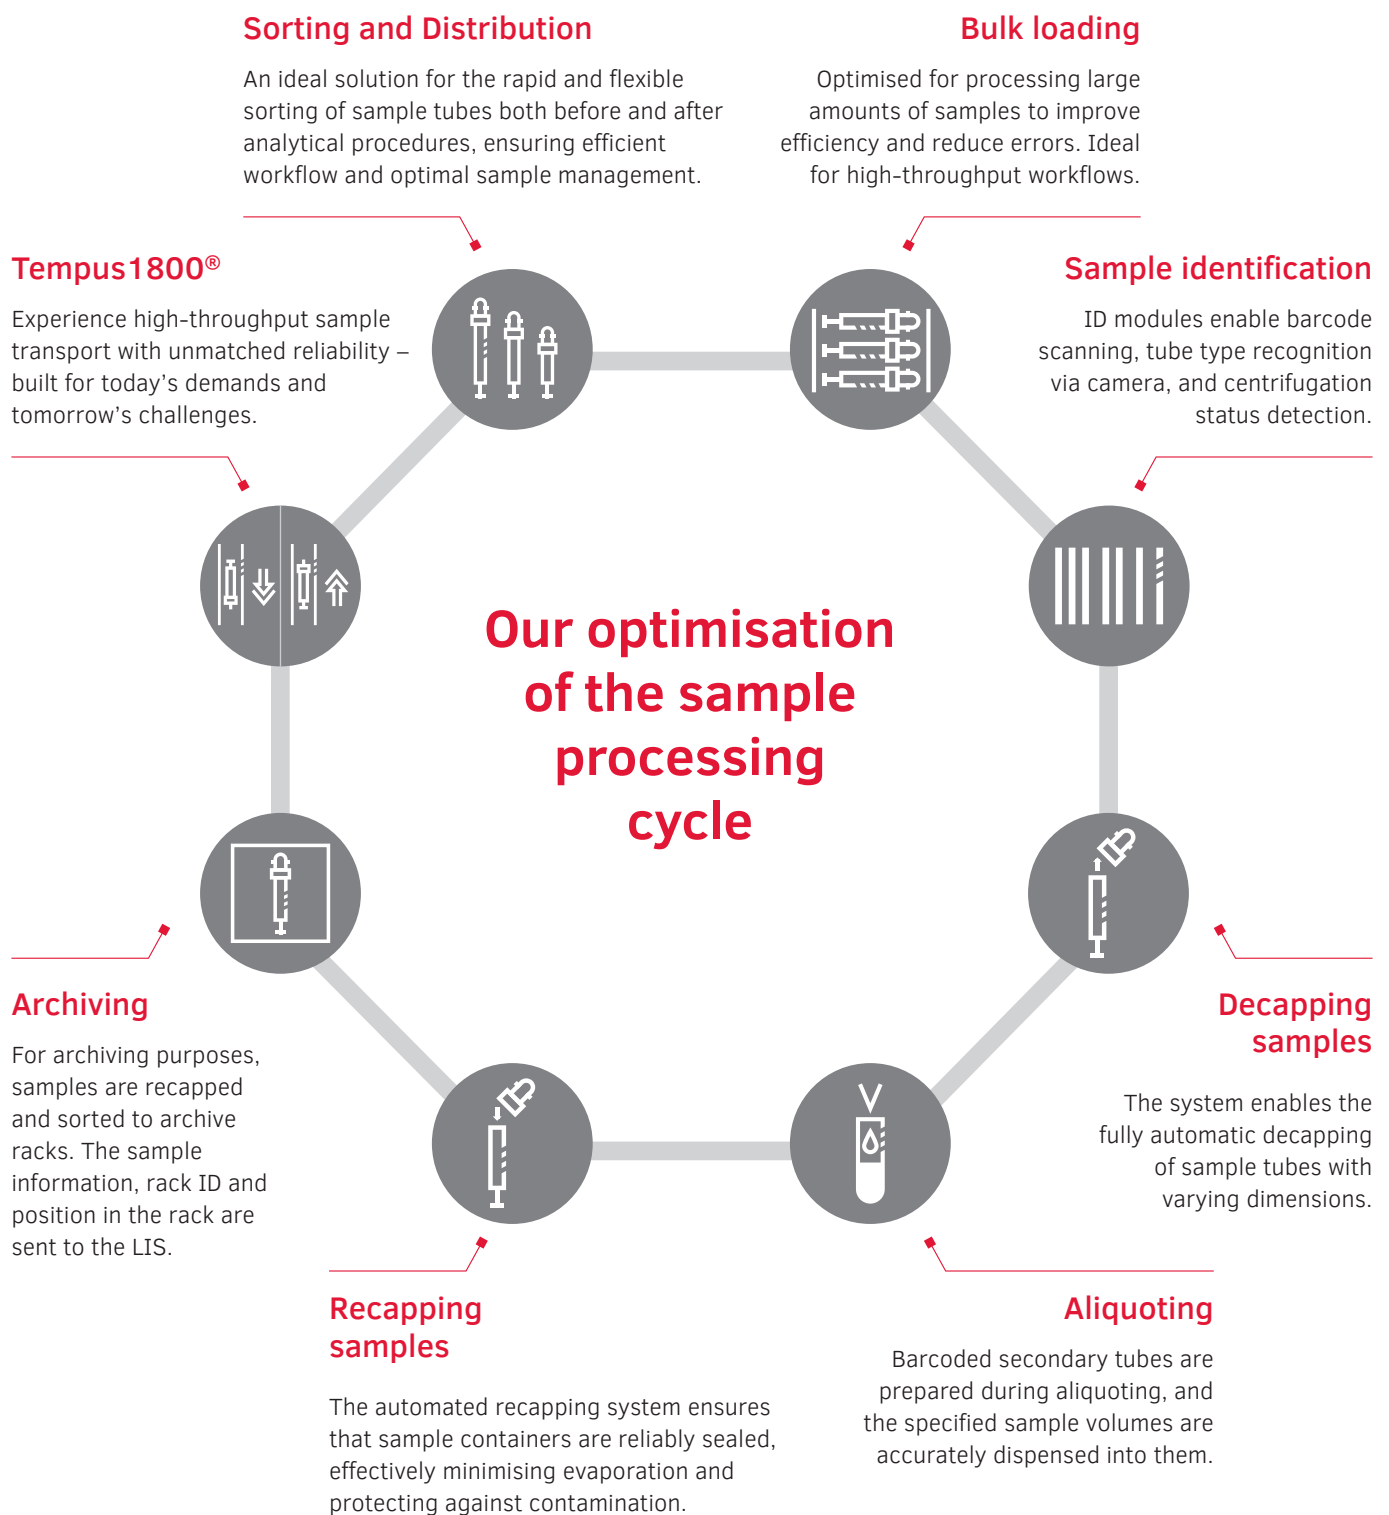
Sorting and Distribution

An ideal solution for the rapid and flexible sorting of sample tubes both before and after analytical procedures, ensuring efficient workflow and optimal sample management.

Bulk loading

Optimised for processing large amounts of samples to improve efficiency and reduce errors. Ideal for high-throughput workflows.

Tempus1800®

Experience high-throughput sample transport with unmatched reliability – built for today's demands and tomorrow's challenges.

Sample identification

ID modules enable barcode scanning, tube type recognition via camera, and centrifugation status detection.

Our optimisation of the sample processing cycle

Archiving

For archiving purposes, samples are recapped and sorted to archive racks. The sample information, rack ID and position in the rack are sent to the LIS.

Decapping samples

The system enables the fully automatic decapping of sample tubes with varying dimensions.

Recapping samples

The automated recapping system ensures that sample containers are reliably sealed, effectively minimising evaporation and protecting against contamination.

Aliquoting

Barcoded secondary tubes are prepared during aliquoting, and the specified sample volumes are accurately dispensed into them.